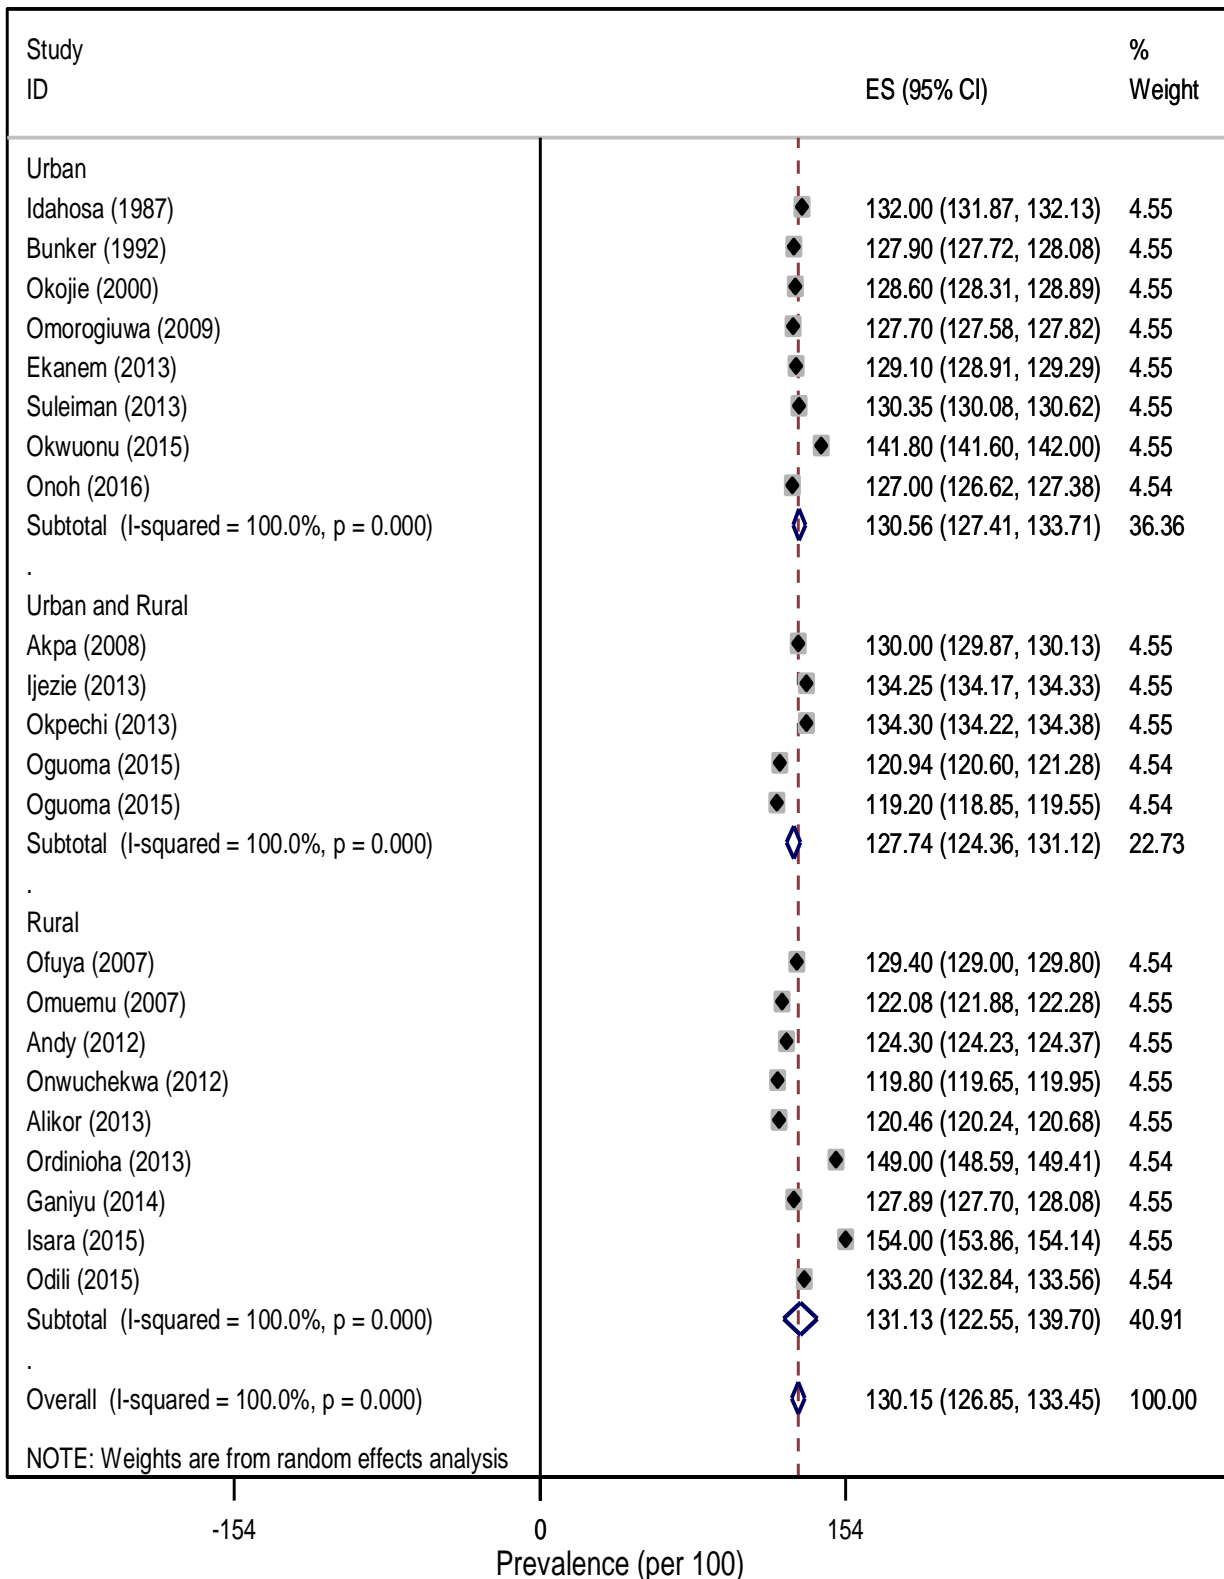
| Study ID | ES (95% CI) | % Weight |
|---|---|---|
| Urban | | |
| Idahosa (1987) | 132.00 (131.87, 132.13) | 4.55 |
| Bunker (1992) | 127.90 (127.72, 128.08) | 4.55 |
| Okojie (2000) | 128.60 (128.31, 128.89) | 4.55 |
| Omorogiuwa (2009) | 127.70 (127.58, 127.82) | 4.55 |
| Ekanem (2013) | 129.10 (128.91, 129.29) | 4.55 |
| Suleiman (2013) | 130.35 (130.08, 130.62) | 4.55 |
| Okwuonu (2015) | 141.80 (141.60, 142.00) | 4.55 |
| Onoh (2016) | 127.00 (126.62, 127.38) | 4.54 |
| Subtotal (I-squared = 100.0%, p = 0.000) | 130.56 (127.41, 133.71) | 36.36 |
| . | | |
| Urban and Rural | | |
| Akpa (2008) | 130.00 (129.87, 130.13) | 4.55 |
| Ijezie (2013) | 134.25 (134.17, 134.33) | 4.55 |
| Okpechi (2013) | 134.30 (134.22, 134.38) | 4.55 |
| Oguoma (2015) | 120.94 (120.60, 121.28) | 4.54 |
| Oguoma (2015) | 119.20 (118.85, 119.55) | 4.54 |
| Subtotal (I-squared = 100.0%, p = 0.000) | 127.74 (124.36, 131.12) | 22.73 |
| . | | |
| Rural | | |
| Ofuya (2007) | 129.40 (129.00, 129.80) | 4.54 |
| Omuemu (2007) | 122.08 (121.88, 122.28) | 4.55 |
| Andy (2012) | 124.30 (124.23, 124.37) | 4.55 |
| Onwuchekwa (2012) | 119.80 (119.65, 119.95) | 4.55 |
| Alikor (2013) | 120.46 (120.24, 120.68) | 4.55 |
| Ordinioha (2013) | 149.00 (148.59, 149.41) | 4.54 |
| Ganiyu (2014) | 127.89 (127.70, 128.08) | 4.55 |
| Isara (2015) | 154.00 (153.86, 154.14) | 4.55 |
| Odili (2015) | 133.20 (132.84, 133.56) | 4.54 |
| Subtotal (I-squared = 100.0%, p = 0.000) | 131.13 (122.55, 139.70) | 40.91 |
| . | | |
| Overall (I-squared = 100.0%, p = 0.000) | 130.15 (126.85, 133.45) | 100.00 |

NOTE: Weights are from random effects analysis

-154 0 154
Prevalence (per 100)